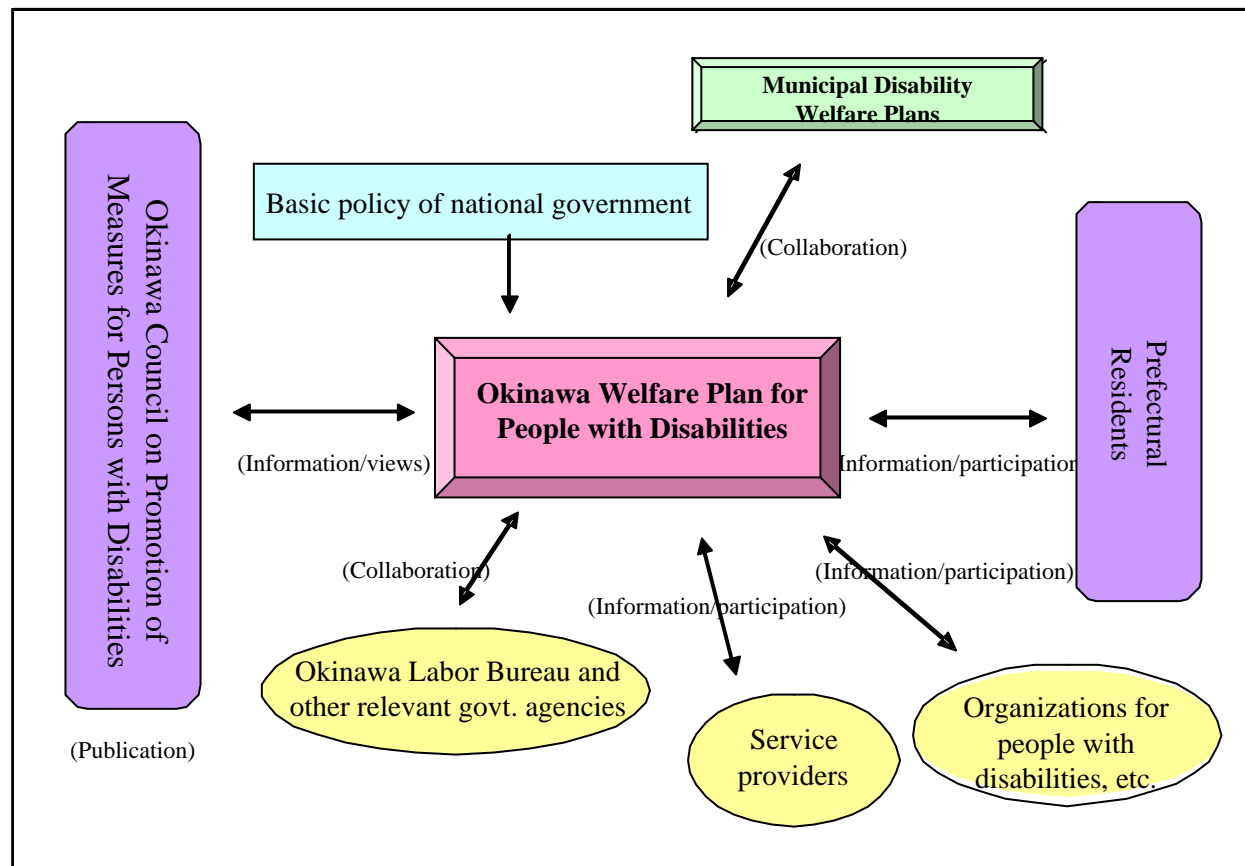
Municipal Disability Welfare Plans

Okinawa Council on Promotion of Measures for Persons with Disabilities

Basic policy of national government

(Collaboration)

Prefectural Residents

Okinawa Welfare Plan for People with Disabilities

(Information/views)

Information/participation

(Collaboration)

(Information/participation)

(Information/participation)

Okinawa Labor Bureau and other relevant govt. agencies

Service providers

Organizations for people with disabilities, etc.

(Publication)